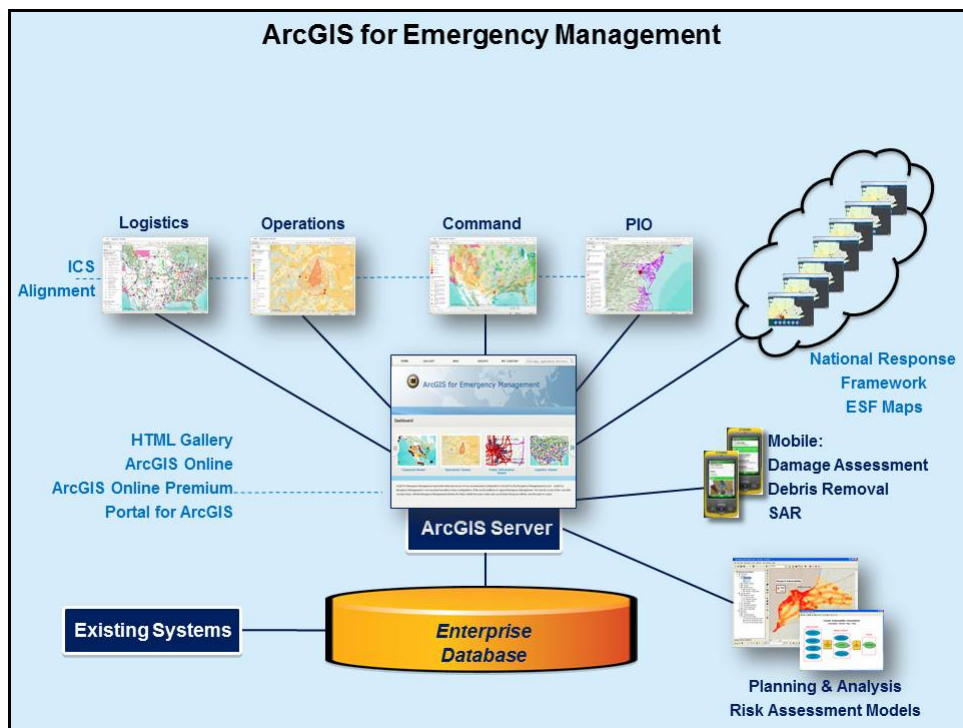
ArcGIS for Emergency Management

Logistics

Operations

Command

PIO

ICS
Alignment

ArcGIS for Emergency Management

Dashboard

National Response
Framework
ESF Maps

HTML Gallery
ArcGIS Online
ArcGIS Online Premium
Portal for ArcGIS

Mobile:
Damage Assessment
Debris Removal
SAR

ArcGIS Server

Existing Systems

Enterprise
Database

Planning & Analysis
Risk Assessment Models